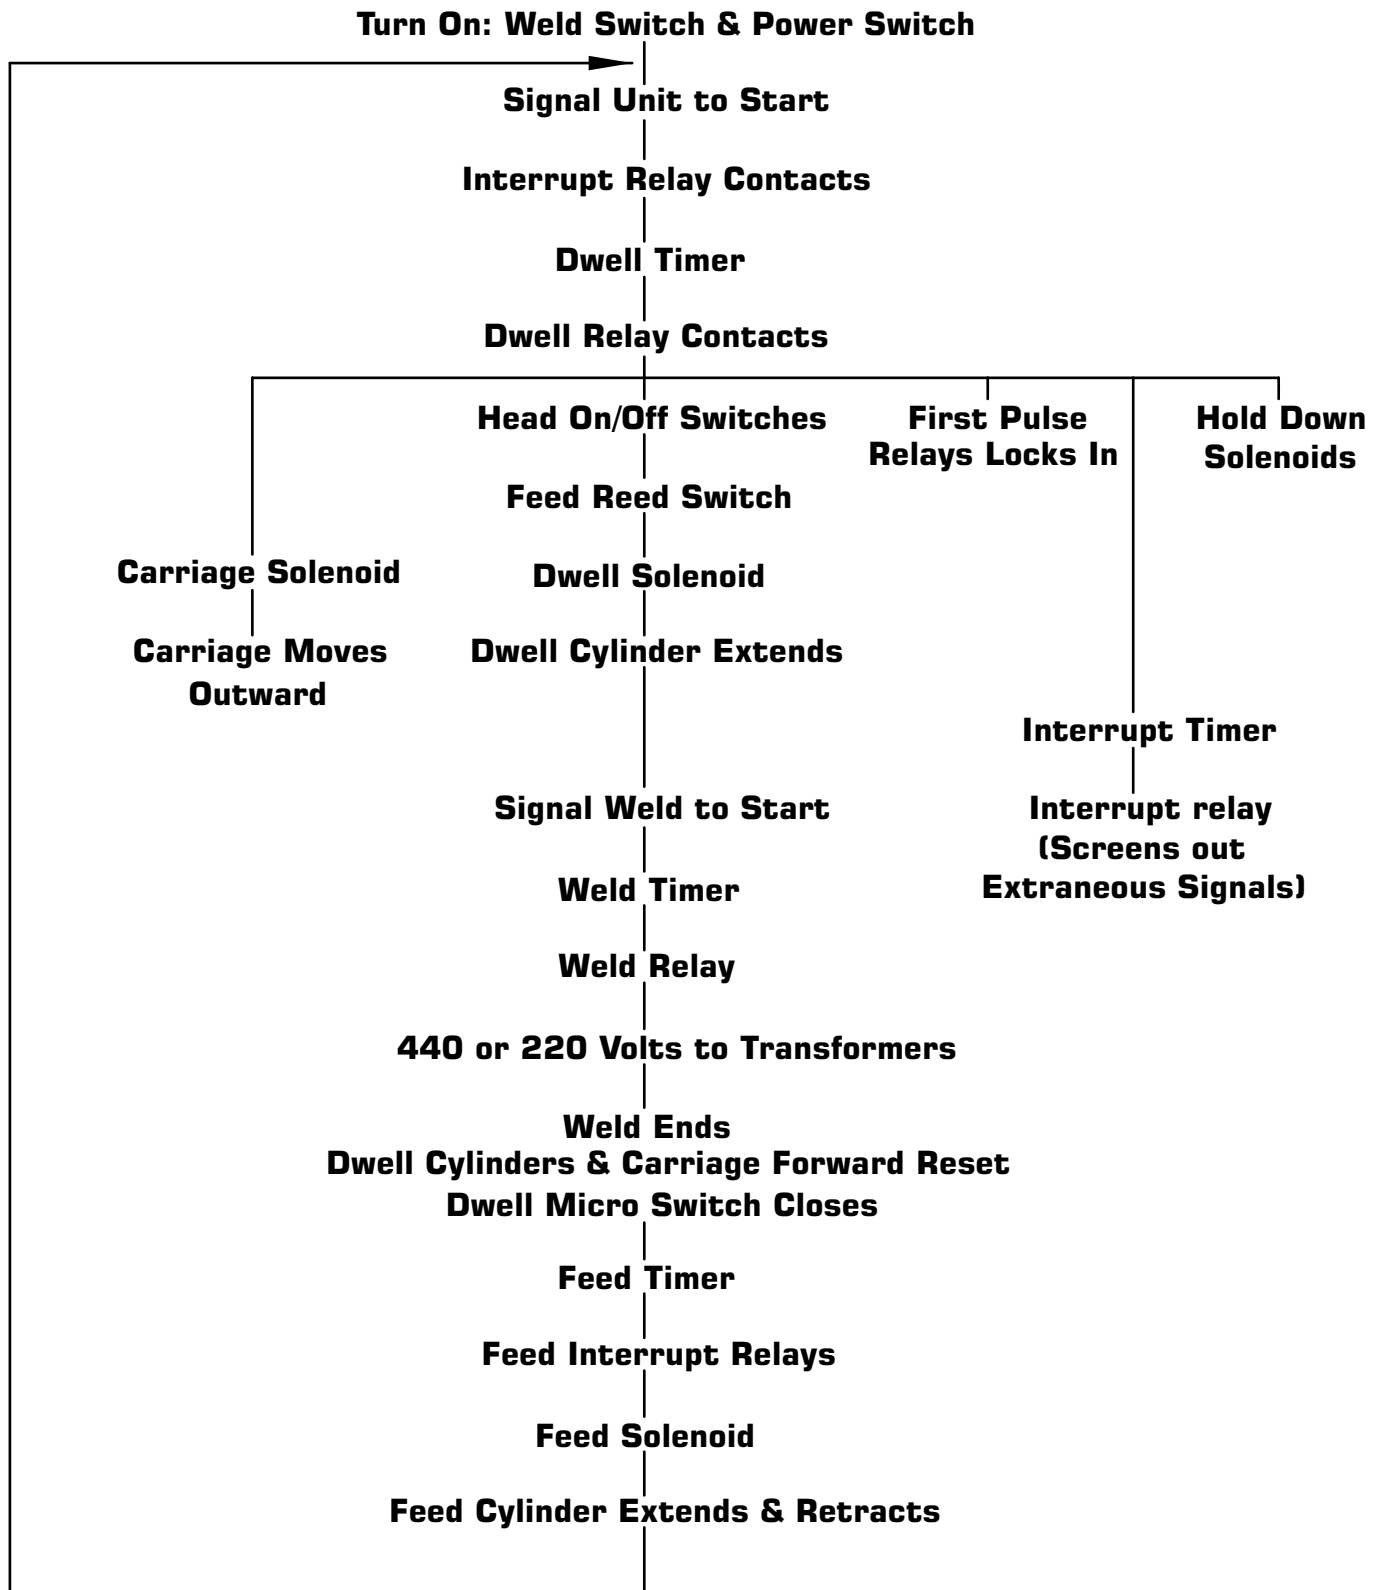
Turn On: Weld Switch & Power Switch

Signal Unit to Start

Interrupt Relay Contacts

Dwell Timer

Dwell Relay Contacts

Head On/Off Switches

First Pulse Relays Locks In

Hold Down Solenoids

Feed Reed Switch

Carriage Solenoid

Dwell Solenoid

Carriage Moves Outward

Dwell Cylinder Extends

Interrupt Timer

Signal Weld to Start

Interrupt relay (Screens out Extraneous Signals)

Weld Timer

Weld Relay

440 or 220 Volts to Transformers

Weld Ends
Dwell Cylinders & Carriage Forward Reset
Dwell Micro Switch Closes

Feed Timer

Feed Interrupt Relays

Feed Solenoid

Feed Cylinder Extends & Retracts